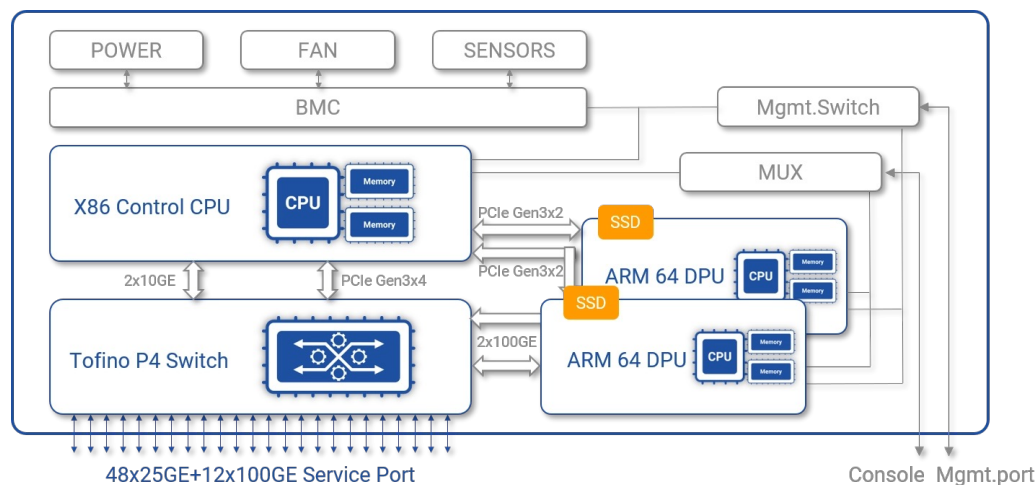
POWER
FAN
SENSORS
BMC
Mgmt.Switch
MUX
X86 Control CPU
CPU
Memory
Memory
PCIe Gen3x2
PCIe Gen3x2
SSD
ARM 64 DPU
CPU
Memory
Memory
2x10GE
PCIe Gen3x4
SSD
Tofino P4 Switch
2x100GE
ARM 64 DPU
CPU
Memory
Memory
48x25GE+12x100GE Service Port
Console
Mgmt.port